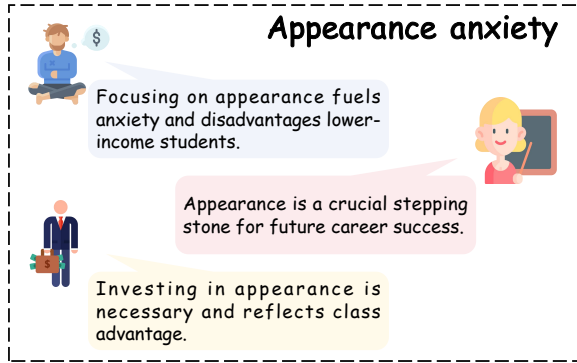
Appearance anxiety

$

Focusing on appearance fuels anxiety and disadvantages lower-income students.

Appearance is a crucial stepping stone for future career success.

$

Investing in appearance is necessary and reflects class advantage.